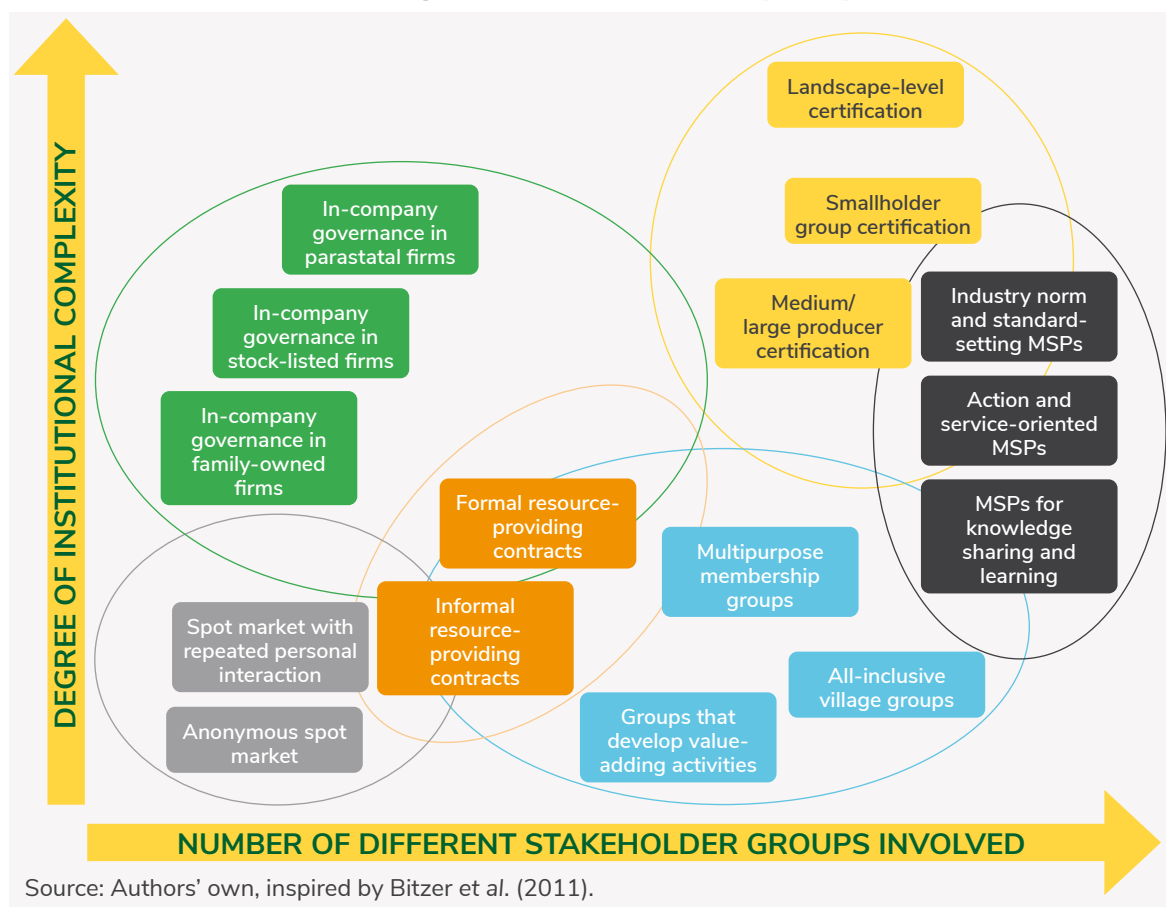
DEGREE OF INSTITUTIONAL COMPLEXITY

Landscape-level certification

Smallholder group certification

In-company governance in parastatal firms

In-company governance in stock-listed firms

Medium/ large producer certification

Industry norm and standard-setting MSPs

Action and service-oriented MSPs

In-company governance in family-owned firms

Formal resource-providing contracts

MSPs for knowledge sharing and learning

Multipurpose membership groups

Spot market with repeated personal interaction

Informal resource-providing contracts

All-inclusive village groups

Groups that develop value-adding activities

Anonymous spot market

NUMBER OF DIFFERENT STAKEHOLDER GROUPS INVOLVED

Source: Authors' own, inspired by Bitzer et al. (2011).